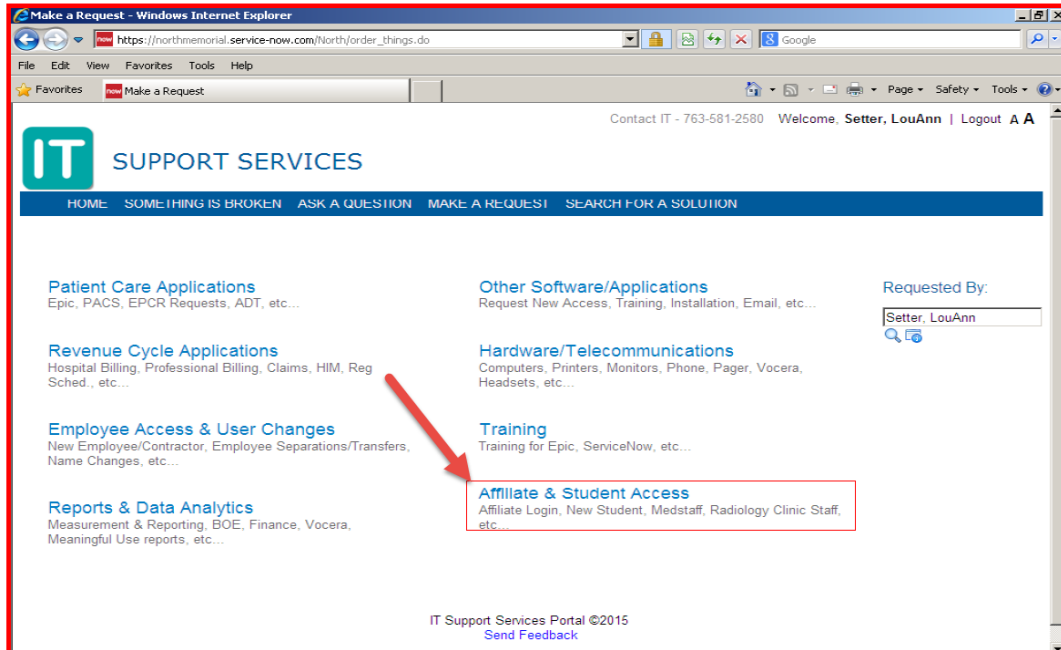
Make a Request - Windows Internet Explorer

https://northmemorial.service-now.com/North/order_things.do

Google

File Edit View Favorites Tools Help

Favorites

Make a Request

Page ▾ Safety ▾ Tools ▾

Contact IT - 763-581-2580 Welcome, Setter, LouAnn | Logout A A

IT SUPPORT SERVICES

HOME SOMETHING IS BROKEN ASK A QUESTION MAKE A REQUEST SEARCH FOR A SOLUTION

Patient Care Applications
Epic, PACS, EPCR Requests, ADT, etc...

Revenue Cycle Applications
Hospital Billing, Professional Billing, Claims, HIM, Reg Sched., etc...

Employee Access & User Changes
New Employee/Contractor, Employee Separations/Transfers, Name Changes, etc...

Reports & Data Analytics
Measurement & Reporting, BOE, Finance, Vocera, Meaningful Use reports, etc...

Other Software/Applications
Request New Access, Training, Installation, Email, etc...

Hardware/Telecommunications
Computers, Printers, Monitors, Phone, Pager, Vocera, Headsets, etc...

Training
Training for Epic, ServiceNow, etc...

Affiliate & Student Access
Affiliate Login, New Student, Medstaff, Radiology Clinic Staff, etc...

Requested By:
Setter, LouAnn

IT Support Services Portal ©2015
Send Feedback